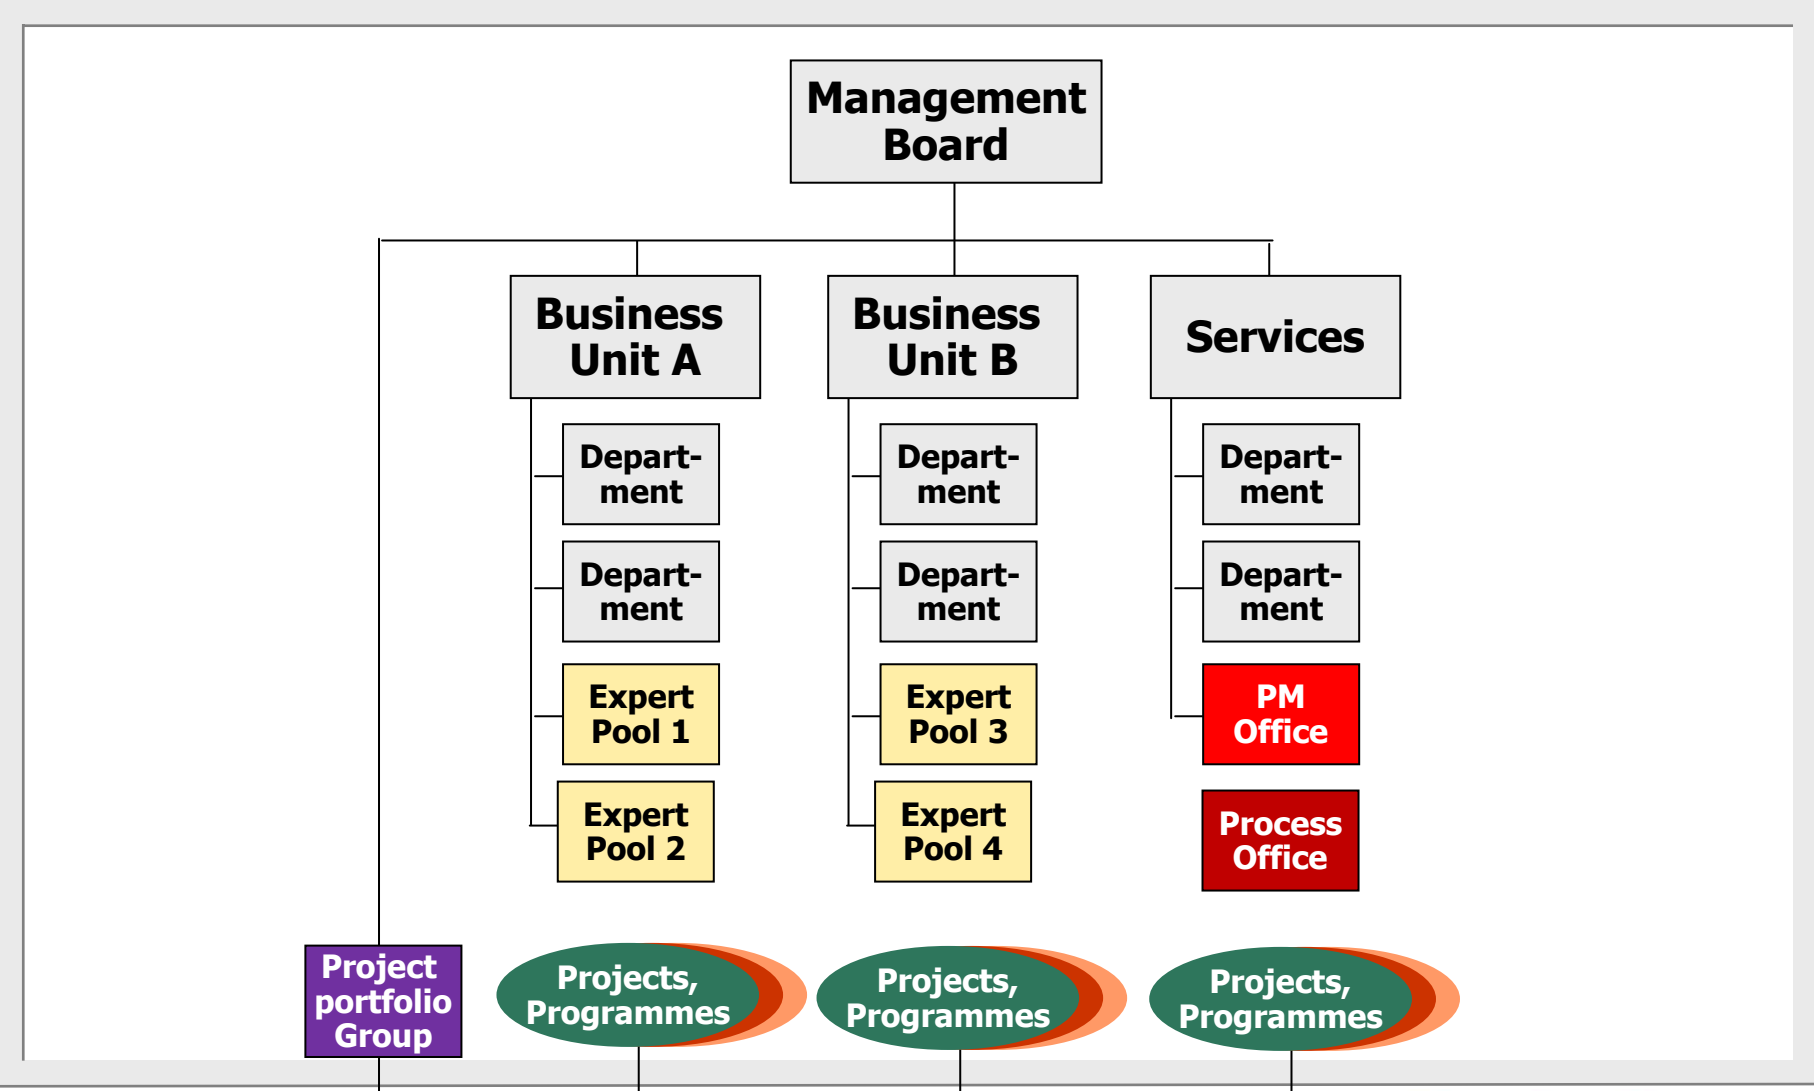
Management Board

Business Unit A

Business Unit B

Services

Department

Department

Expert Pool 1

Expert Pool 2

Department

Department

Expert Pool 3

Expert Pool 4

Department

Department

PM Office

Process Office

Project portfolio Group

Projects, Programmes

Projects, Programmes

Projects, Programmes